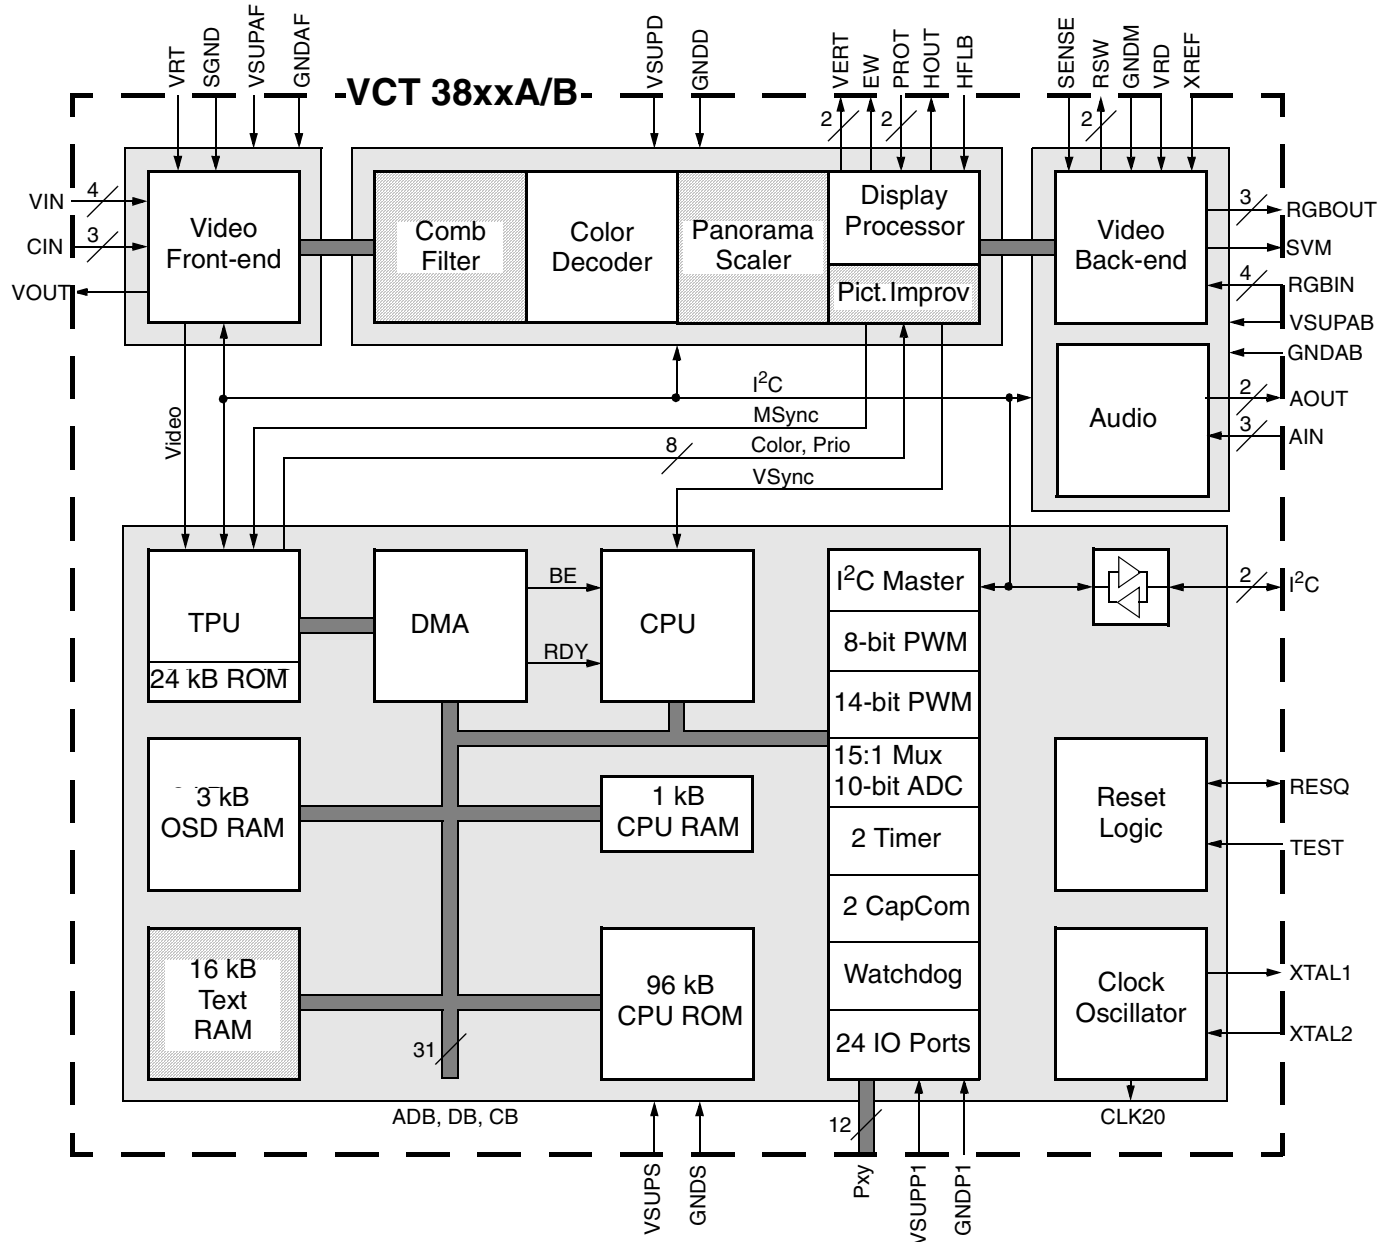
VRT
SGND
VSUPAF
GNDAF
-VCT 38xxA/B-
VSUPD
GNDD
VERT
EW
PROT
HOUT
HFLB
SENSE
RSW
GNDM
VRD
XREF

2
2
2

VIN
4
CIN
3
VOUT

Video Front-end

Comb Filter

Color Decoder

Panorama Scaler

Display Processor

Pict.Improv

Video Back-end

3
RGBOUT
SVM
4
RGBIN
VSUPAB
GNDAB

Audio

2
AOUT
3
AIN

$I^2C$
MSync
8
Color, Prio
VSync
Video

TPU
24 kB ROM

DMA

BE
RDY

CPU

$I^2C$ Master
8-bit PWM
14-bit PWM
15:1 Mux
10-bit ADC
2 Timer
2 CapCom
Watchdog
24 IO Ports

2
$I^2C$

3 kB
OSD RAM

1 kB
CPU RAM

Reset Logic

RESQ
TEST

16 kB
Text
RAM

31

96 kB
CPU ROM

Clock Oscillator

XTAL1
XTAL2

ADB, DB, CB
CLK20
12

VSUPS
GNDS
Pxy
VSUPP1
GNDP1